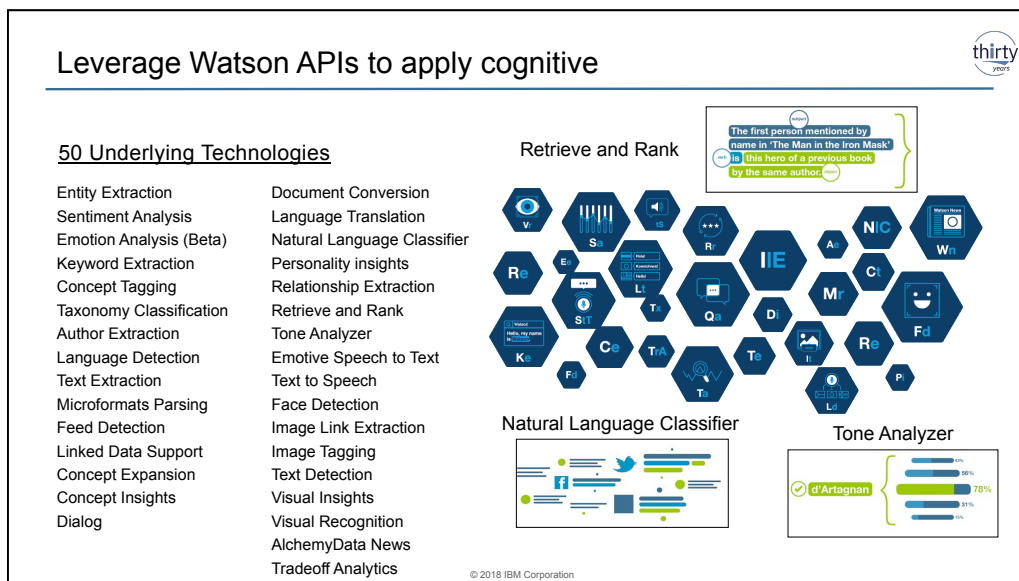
Leverage Watson APIs to apply cognitive

thirty years

50 Underlying Technologies

Entity Extraction
Sentiment Analysis
Emotion Analysis (Beta)
Keyword Extraction
Concept Tagging
Taxonomy Classification
Author Extraction
Language Detection
Text Extraction
Microformats Parsing
Feed Detection
Linked Data Support
Concept Expansion
Concept Insights
Dialog

Document Conversion
Language Translation
Natural Language Classifier
Personality insights
Relationship Extraction
Retrieve and Rank
Tone Analyzer
Emotive Speech to Text
Text to Speech
Face Detection
Image Link Extraction
Image Tagging
Text Detection
Visual Insights
Visual Recognition
AlchemyData News
Tradeoff Analytics

Retrieve and Rank

subject
The first person mentioned by name in 'The Man in the Iron Mask' is this hero of a previous book by the same author.
verb
object

Vi Sa iS Rr Re Ee Lt IIE Ae NIC Wn StT Tx Qa Ct Mr Di Fd Ke Ce TrA Te Il Re Fd Ta Ld Pi

Natural Language Classifier

Tone Analyzer

d'Artagnan
78%
56%
31%

© 2018 IBM Corporation